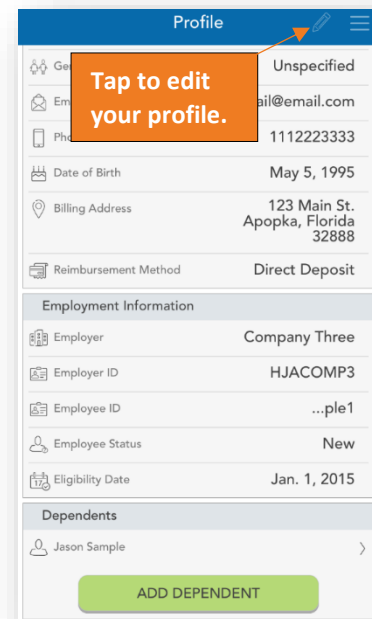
Profile

Tap to edit your profile.

Ge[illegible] Unspecified

Em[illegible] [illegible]ail@email.com

Pho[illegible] 1112223333

Date of Birth May 5, 1995

Billing Address 123 Main St. Apopka, Florida 32888

Reimbursement Method Direct Deposit

Employment Information

Employer Company Three

Employer ID HJACOMP3

Employee ID ...ple1

Employee Status New

Eligibility Date Jan. 1, 2015

Dependents

Jason Sample

ADD DEPENDENT